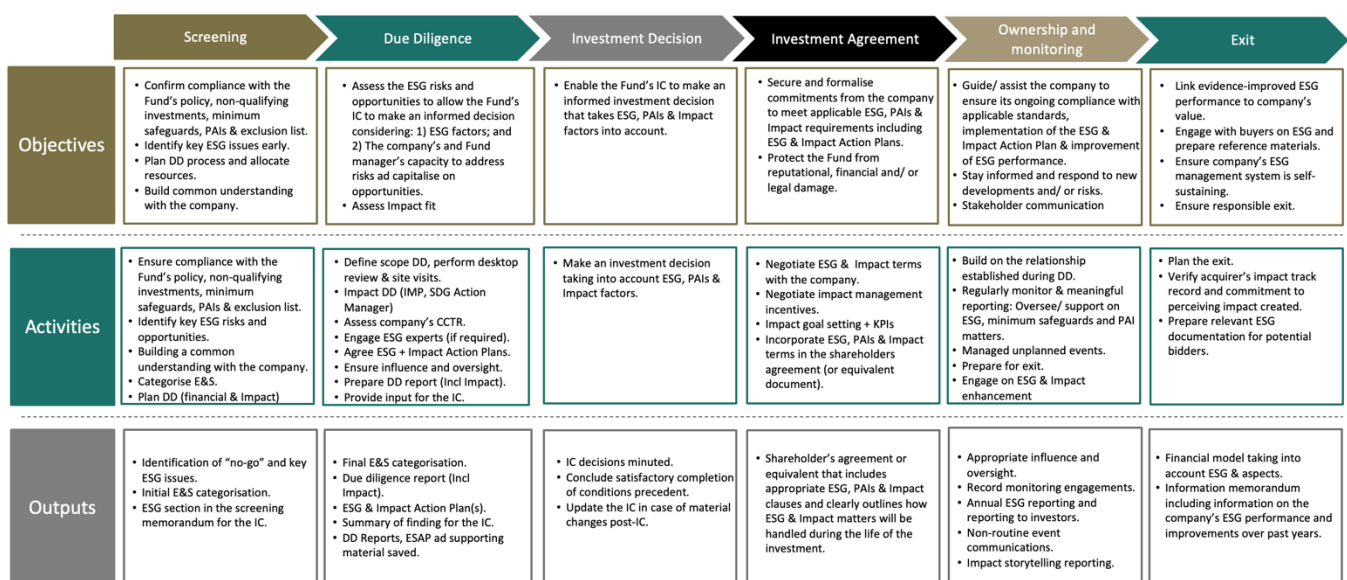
| | Screening | Due Diligence | Investment Decision | Investment Agreement | Ownership and monitoring | Exit |
|---|---|---|---|---|---|---|
| Objectives | • Confirm compliance with the Fund's policy, non-qualifying investments, minimum safeguards, PAIs & exclusion list. • Identify key ESG issues early. • Plan DD process and allocate resources. • Build common understanding with the company. | • Assess the ESG risks and opportunities to allow the Fund's IC to make an informed decision considering: 1) ESG factors; and 2) The company's and Fund manager's capacity to address risks ad capitalise on opportunities. • Assess Impact fit | • Enable the Fund's IC to make an informed investment decision that takes ESG, PAIs & Impact factors into account. | • Secure and formalise commitments from the company to meet applicable ESG, PAIs & Impact requirements including ESG & Impact Action Plans. • Protect the Fund from reputational, financial and/ or legal damage. | • Guide/ assist the company to ensure its ongoing compliance with applicable standards, implementation of the ESG & Impact Action Plan & improvement of ESG performance. • Stay informed and respond to new developments and/ or risks. • Stakeholder communication | • Link evidence-improved ESG performance to company's value. • Engage with buyers on ESG and prepare reference materials. • Ensure company's ESG management system is self-sustaining. • Ensure responsible exit. |
| Activities | • Ensure compliance with the Fund's policy, non-qualifying investments, minimum safeguards, PAIs & exclusion list. • Identify key ESG risks and opportunities. • Building a common understanding with the company. • Categorise E&S. • Plan DD (financial & Impact) | • Define scope DD, perform desktop review & site visits. • Impact DD (IMP, SDG Action Manager) • Assess company's CCTR. • Engage ESG experts (if required). • Agree ESG + Impact Action Plans. • Ensure influence and oversight. • Prepare DD report (Incl Impact). • Provide input for the IC. | • Make an investment decision taking into account ESG, PAIs & Impact factors. | • Negotiate ESG & Impact terms with the company. • Negotiate impact management incentives. • Impact goal setting + KPIs • Incorporate ESG, PAIs & Impact terms in the shareholders agreement (or equivalent document). | • Build on the relationship established during DD. • Regularly monitor & meaningful reporting: Oversee/ support on ESG, minimum safeguards and PAI matters. • Managed unplanned events. • Prepare for exit. • Engage on ESG & Impact enhancement | • Plan the exit. • Verify acquirer's impact track record and commitment to perceiving impact created. • Prepare relevant ESG documentation for potential bidders. |
| Outputs | • Identification of "no-go" and key ESG issues. • Initial E&S categorisation. • ESG section in the screening memorandum for the IC. | • Final E&S categorisation. • Due diligence report (Incl Impact). • ESG & Impact Action Plan(s). • Summary of finding for the IC. • DD Reports, ESAP ad supporting material saved. | • IC decisions minuted. • Conclude satisfactory completion of conditions precedent. • Update the IC in case of material changes post-IC. | • Shareholder's agreement or equivalent that includes appropriate ESG, PAIs & Impact clauses and clearly outlines how ESG & Impact matters will be handled during the life of the investment. | • Appropriate influence and oversight. • Record monitoring engagements. • Annual ESG reporting and reporting to investors. • Non-routine event communications. • Impact storytelling reporting. | • Financial model taking into account ESG & aspects. • Information memorandum including information on the company's ESG performance and improvements over past years. |